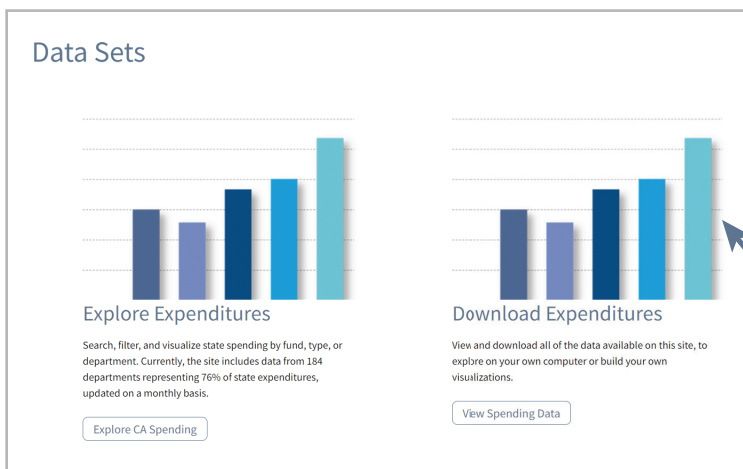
Data Sets

Explore Expenditures

Search, filter, and visualize state spending by fund, type, or department. Currently, the site includes data from 184 departments representing 76% of state expenditures, updated on a monthly basis.

Explore CA Spending

Download Expenditures

View and download all of the data available on this site, to explore on your own computer or build your own visualizations.

View Spending Data